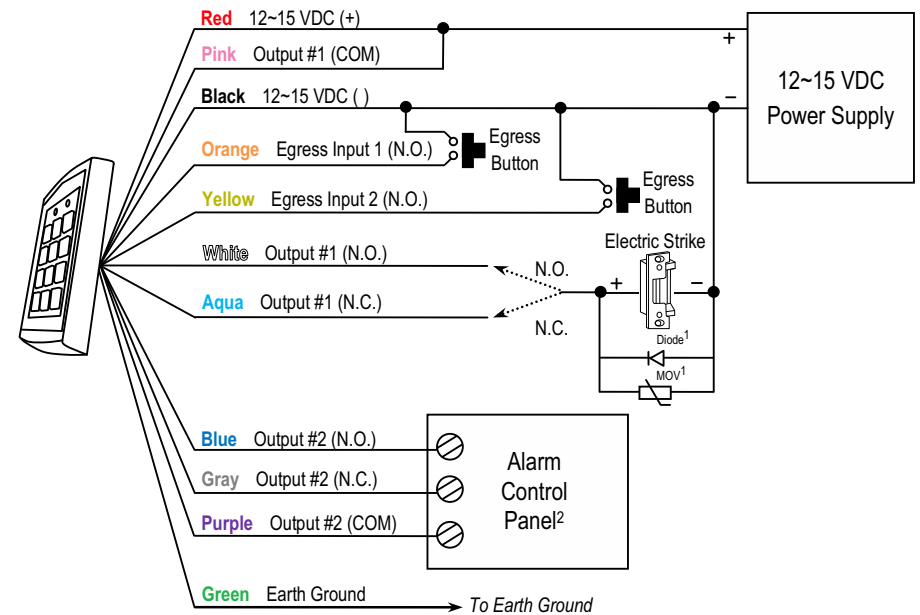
Red 12~15 VDC (+)
Pink Output #1 (COM)
Black 12~15 VDC ( )
Orange Egress Input 1 (N.O.)
Yellow Egress Input 2 (N.O.)
White Output #1 (N.O.)
Aqua Output #1 (N.C.)
Blue Output #2 (N.O.)
Gray Output #2 (N.C.)
Purple Output #2 (COM)
Green Earth Ground

+
–
12~15 VDC Power Supply

Egress Button
Egress Button
Electric Strike
N.O.
N.C.
+
–
Diode$^1$
MOV$^1$

Alarm Control Panel$^2$

To Earth Ground